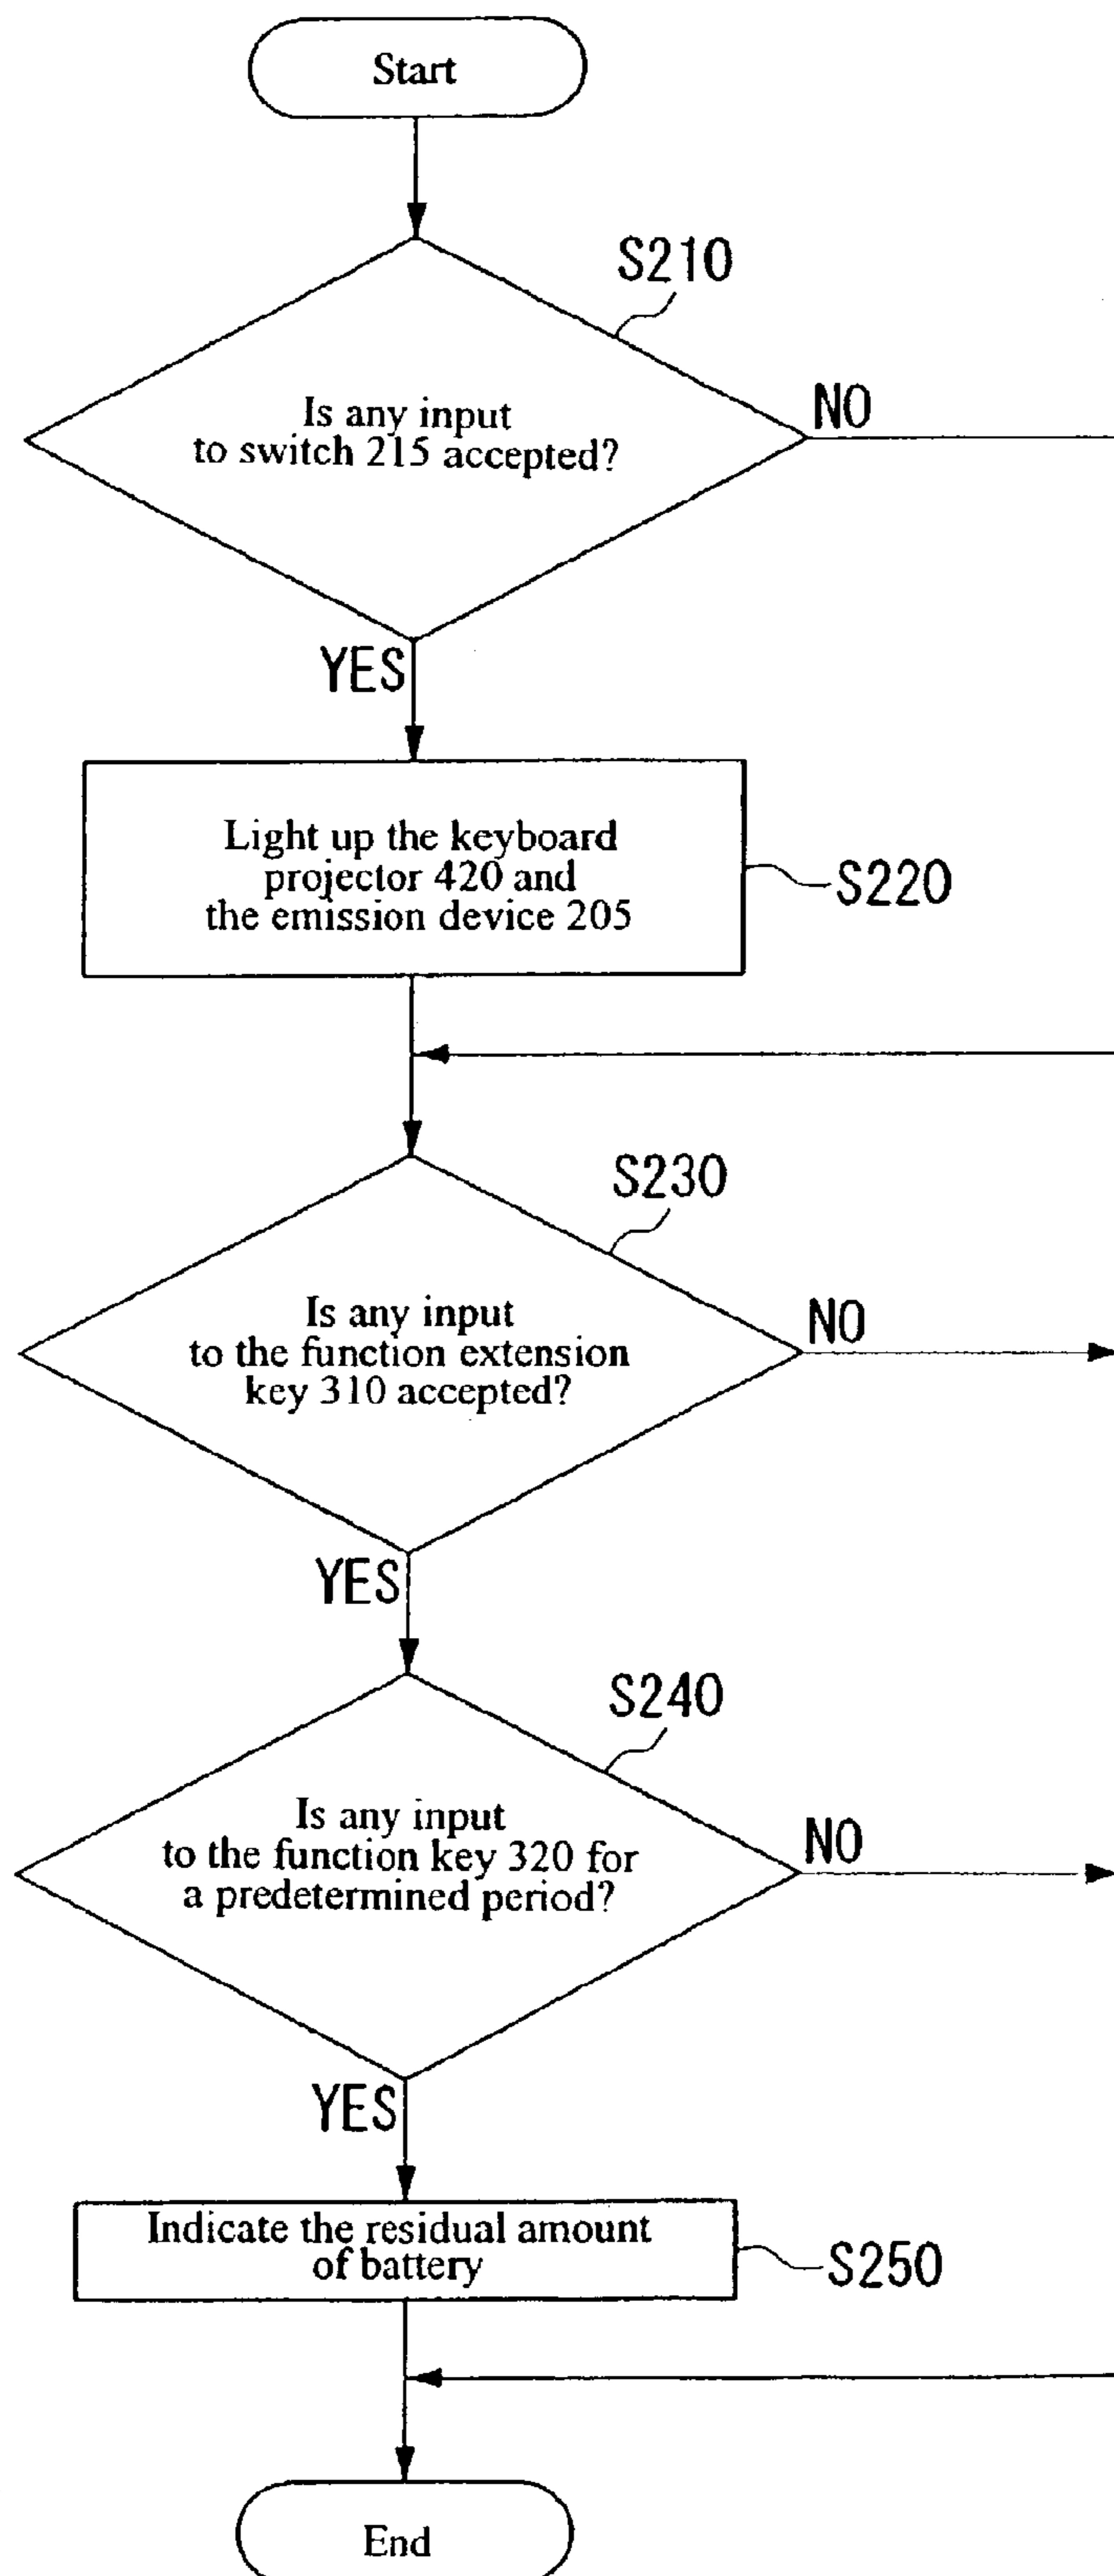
Start

S210

Is any input to switch 215 accepted?

NO

YES

Light up the keyboard projector 420 and the emission device 205

S220

S230

Is any input to the function extension key 310 accepted?

NO

YES

S240

Is any input to the function key 320 for a predetermined period?

NO

YES

Indicate the residual amount of battery

S250

End